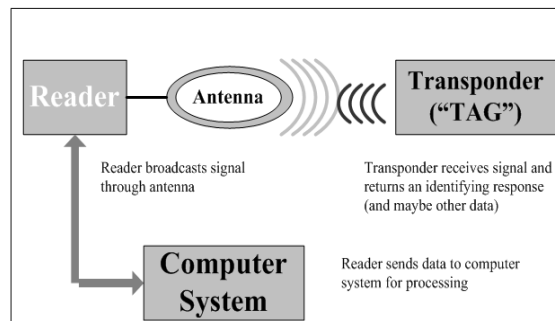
Reader

Antenna

Transponder ("TAG")

Reader broadcasts signal through antenna

Transponder receives signal and returns an identifying response (and maybe other data)

Computer System

Reader sends data to computer system for processing